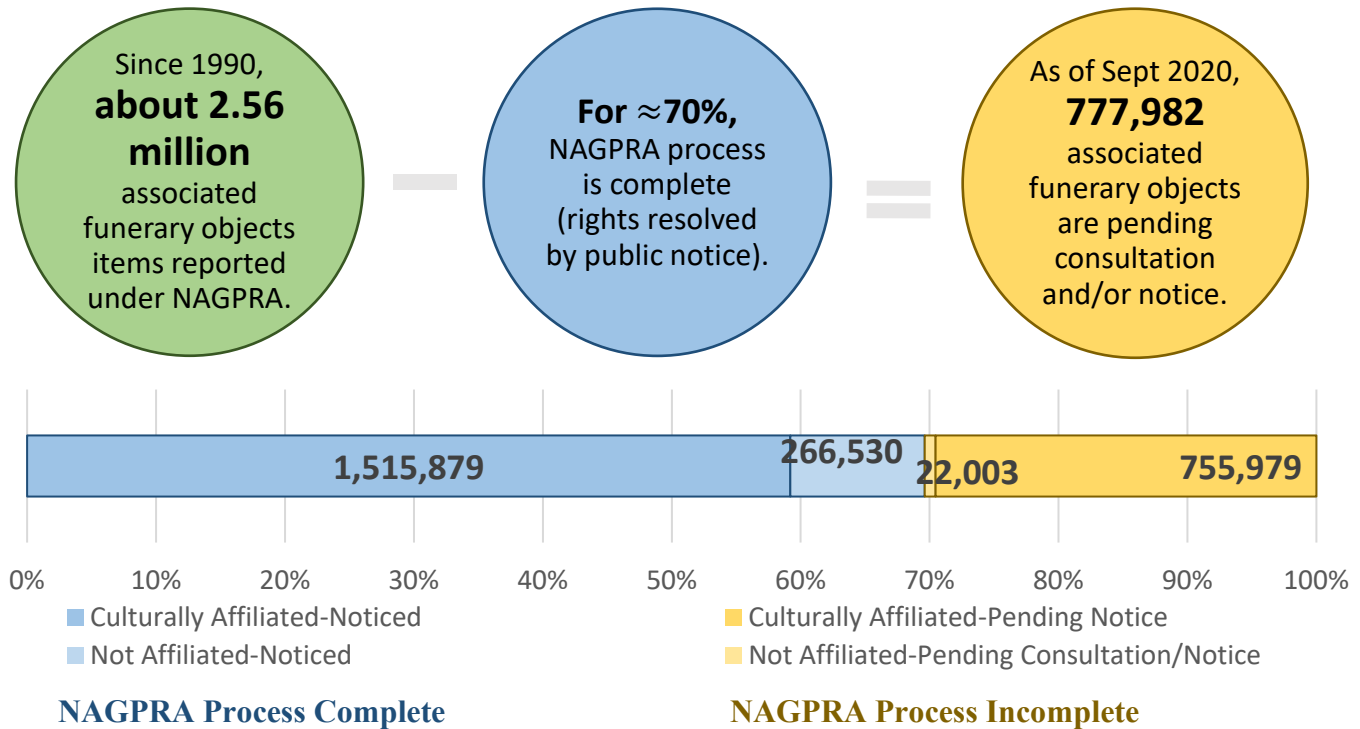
Since 1990, **about 2.56 million** associated funerary objects items reported under NAGPRA.

For $\approx$70%, NAGPRA process is complete (rights resolved by public notice).

As of Sept 2020, **777,982** associated funerary objects are pending consultation and/or notice.

1,515,879
266,530
22,003
755,979

0% 10% 20% 30% 40% 50% 60% 70% 80% 90% 100%

Culturally Affiliated-Noticed
Not Affiliated-Noticed
Culturally Affiliated-Pending Notice
Not Affiliated-Pending Consultation/Notice

NAGPRA Process Complete

NAGPRA Process Incomplete